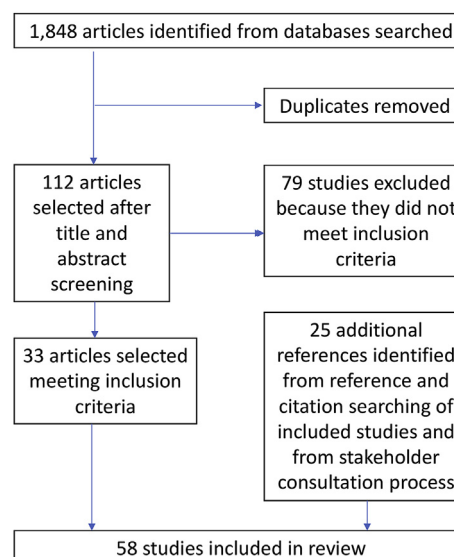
1,848 articles identified from databases searched

Duplicates removed

112 articles selected after title and abstract screening

79 studies excluded because they did not meet inclusion criteria

33 articles selected meeting inclusion criteria

25 additional references identified from reference and citation searching of included studies and from stakeholder consultation process

58 studies included in review